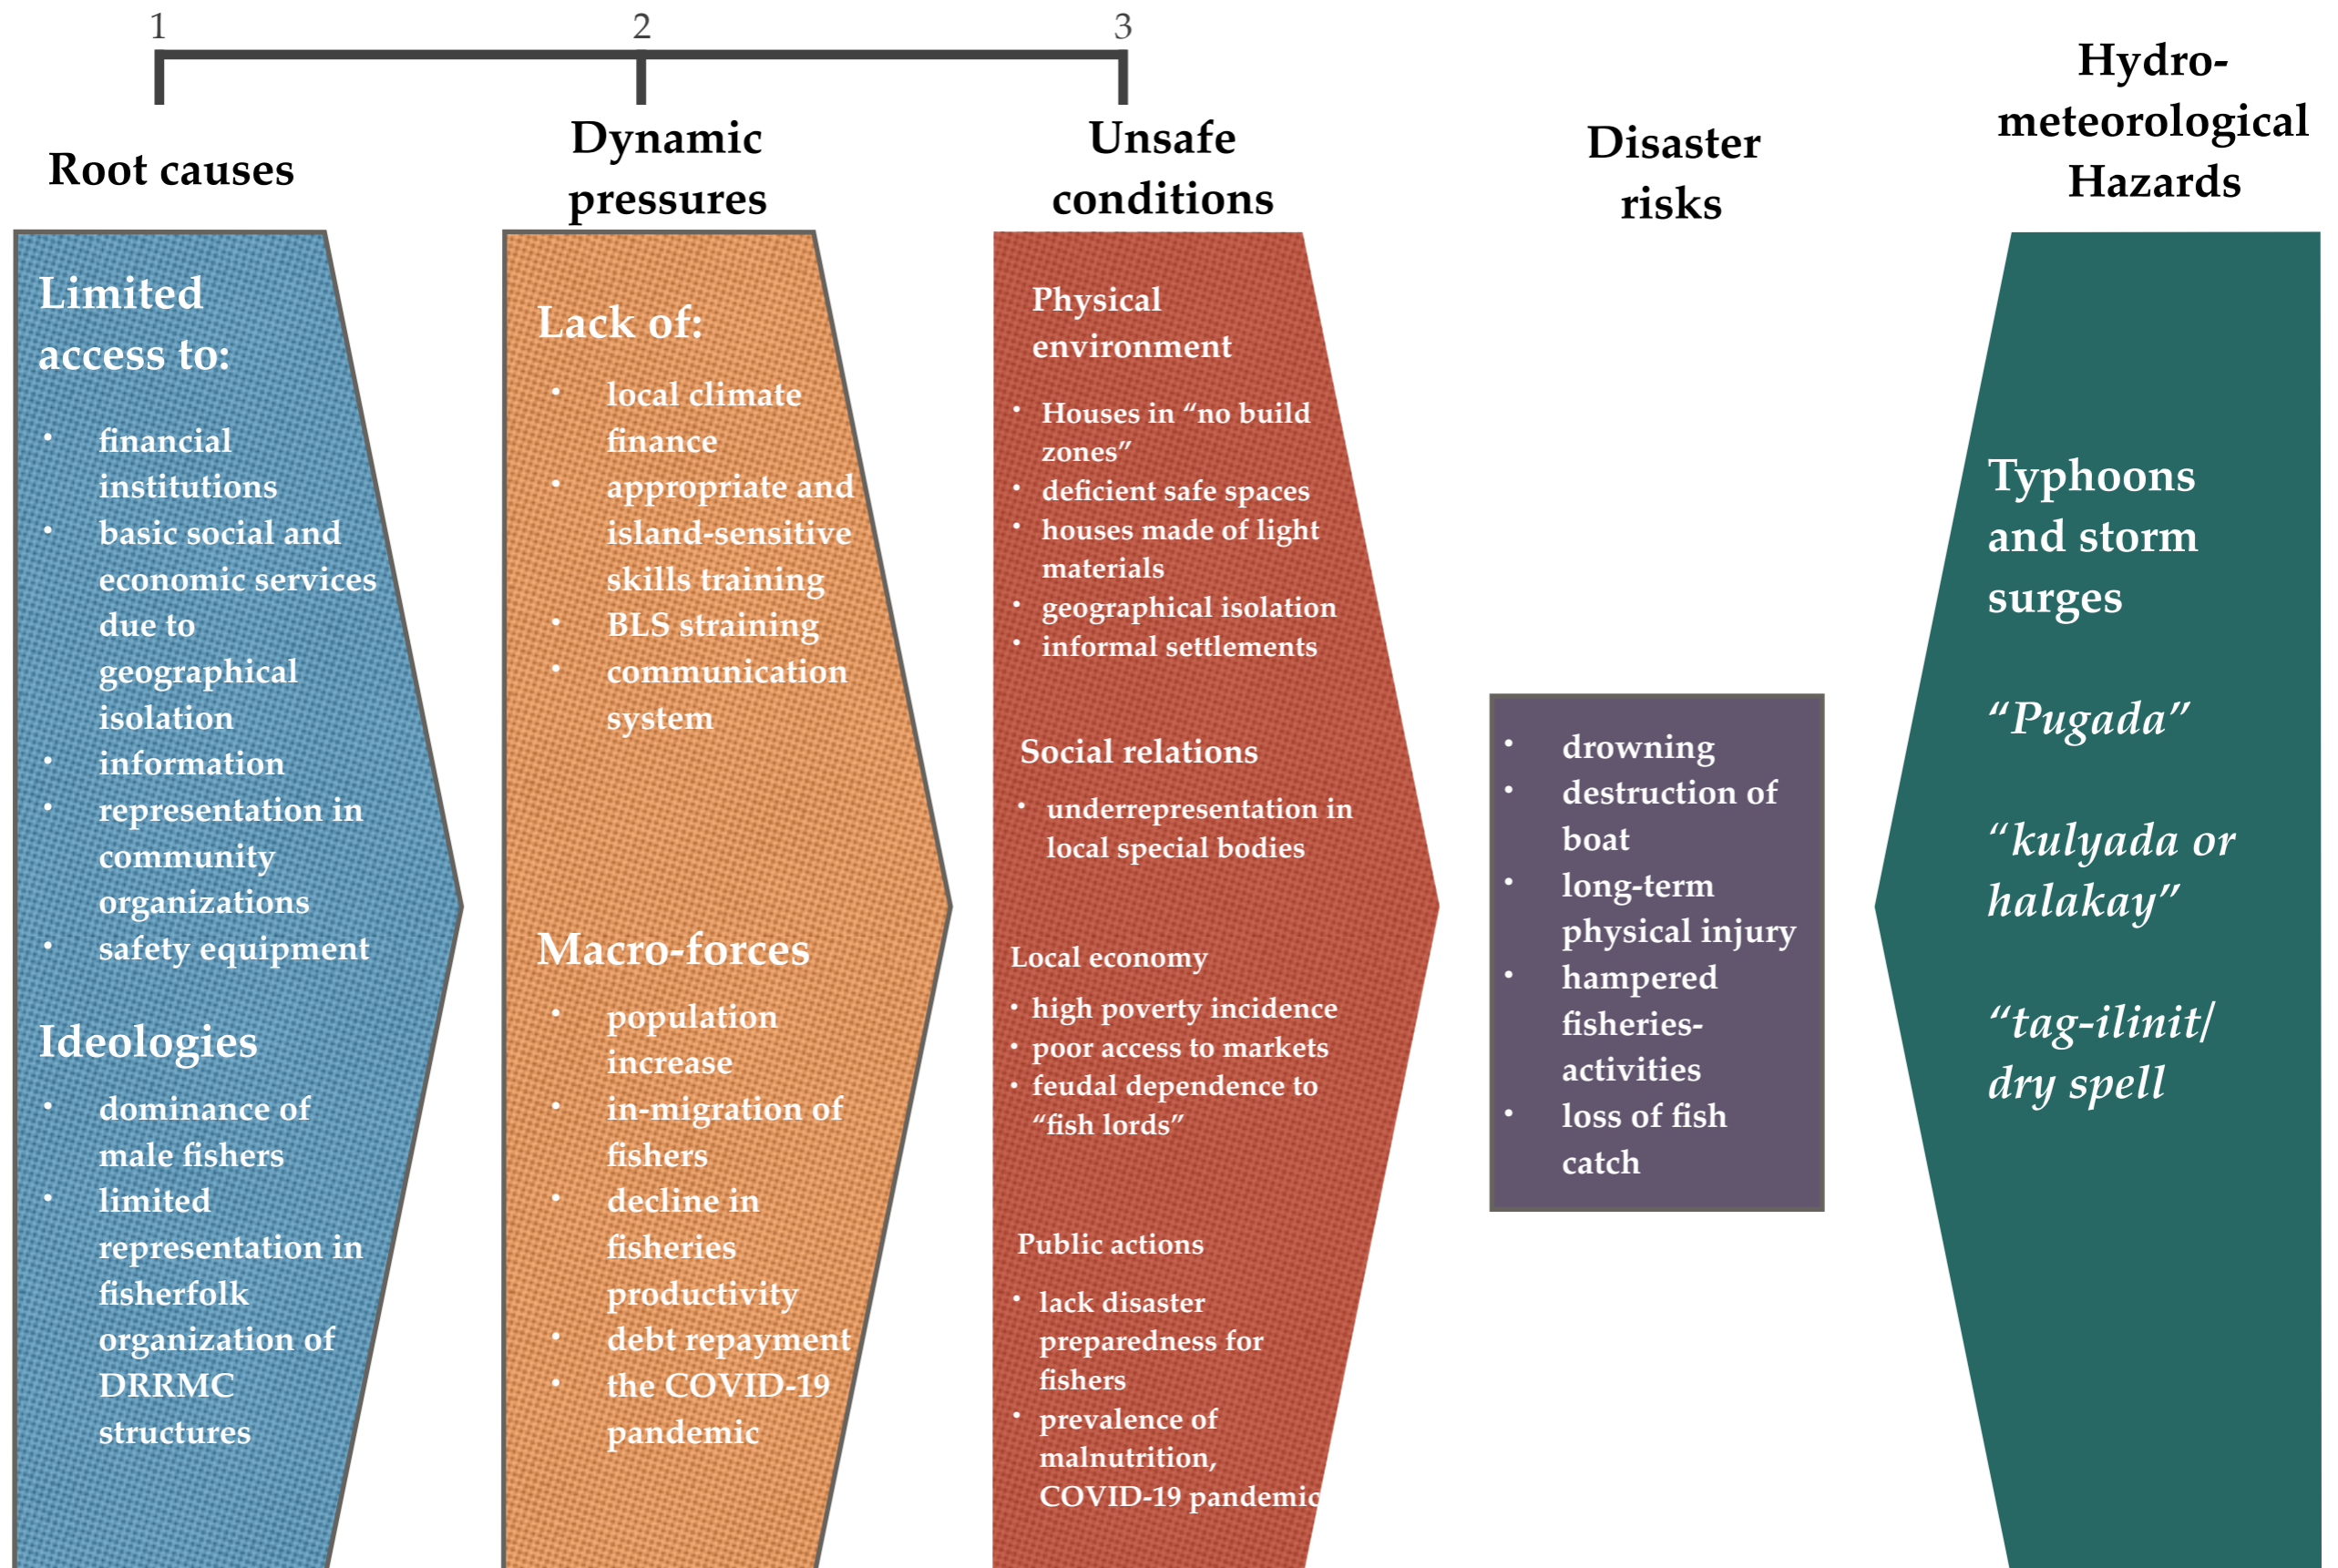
1 2 3

Root causes

Dynamic pressures

Unsafe conditions

Disaster risks

Hydro-meteorological Hazards

Limited access to:
- financial institutions
- basic social and economic services due to geographical isolation
- information
- representation in community organizations
- safety equipment

Ideologies
- dominance of male fishers
- limited representation in fisherfolk organization of DRRMC structures

Lack of:
- local climate finance
- appropriate and island-sensitive skills training
- BLS straining
- communication system

Macro-forces
- population increase
- in-migration of fishers
- decline in fisheries productivity
- debt repayment
- the COVID-19 pandemic

Physical environment
- Houses in "no build zones"
- deficient safe spaces
- houses made of light materials
- geographical isolation
- informal settlements

Social relations
- underrepresentation in local special bodies

Local economy
- high poverty incidence
- poor access to markets
- feudal dependence to "fish lords"

Public actions
- lack disaster preparedness for fishers
- prevalence of malnutrition, COVID-19 pandemic

- drowning
- destruction of boat
- long-term physical injury
- hampered fisheries-activities
- loss of fish catch

Typhoons and storm surges

"Pugada"

"kulyada or halakay"

"tag-ilinit/ dry spell